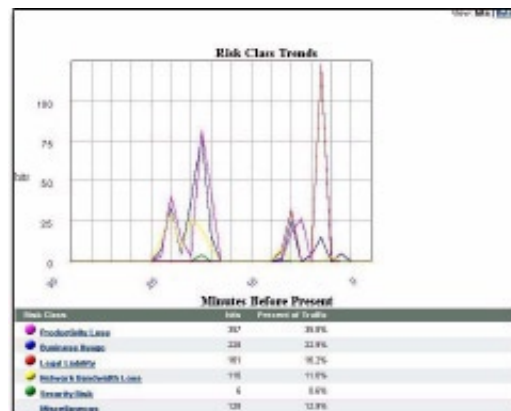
View: Min | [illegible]

Risk Class Trends

100
75
50
25
0

hits

Minutes Before Present

| Risk Class | hits | Percent of Traffic |
|---|---|---|
| Productivity Loss | 357 | 35.9% |
| Business Usage | 228 | 22.9% |
| Legal Liability | 161 | 16.2% |
| Network Bandwidth Loss | 115 | 11.6% |
| Security Risk | 6 | 0.6% |
| Miscellaneous | 128 | 12.9% |